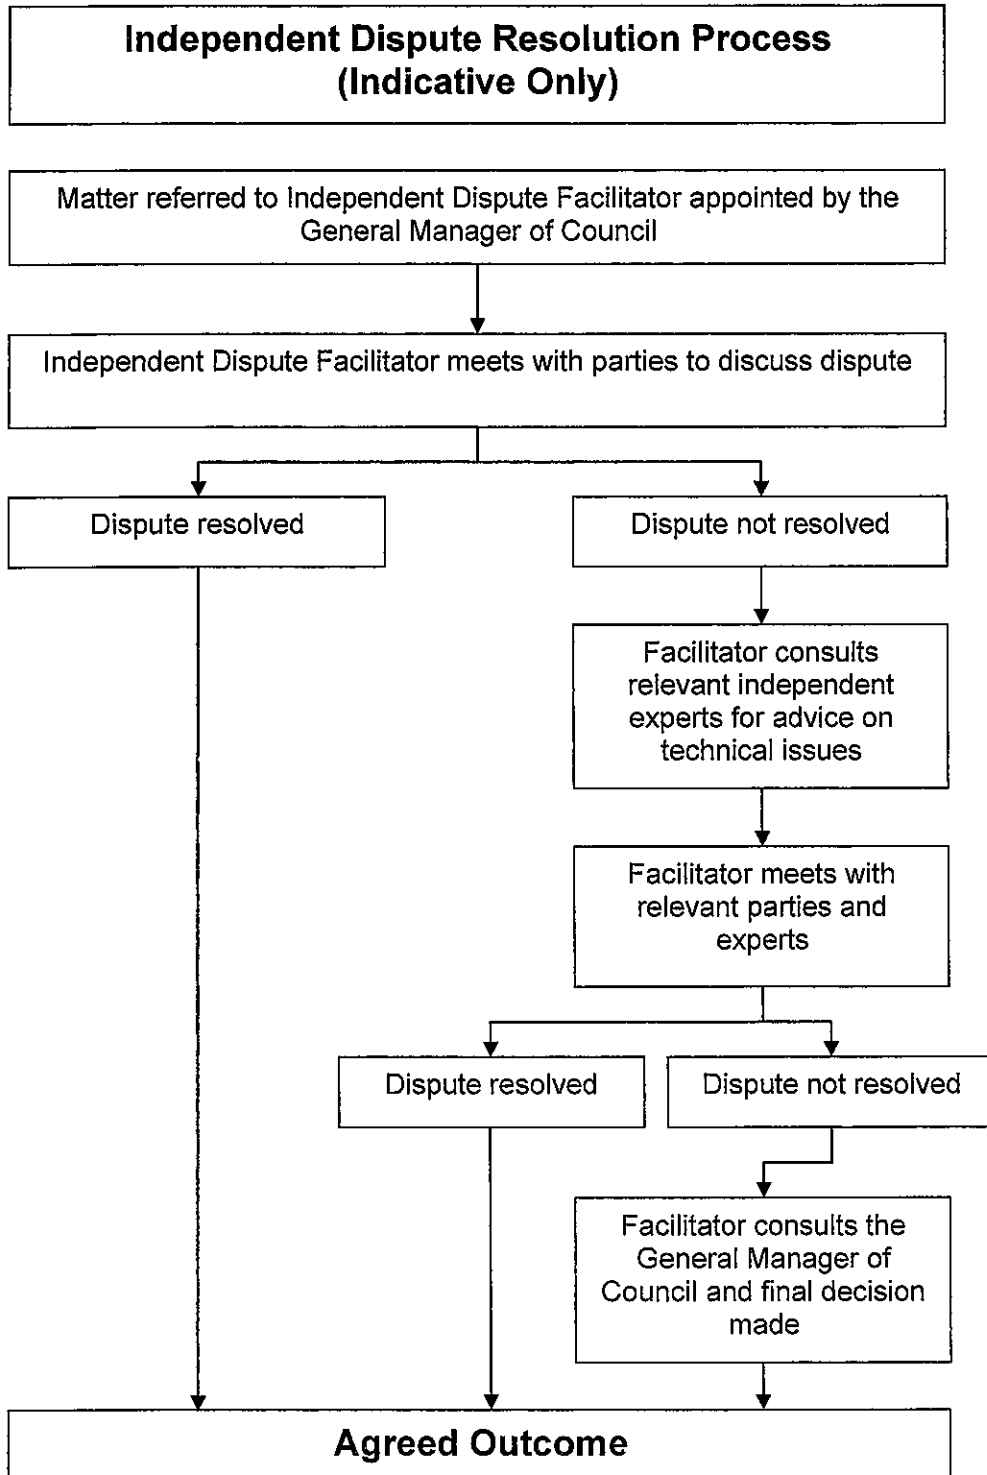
Independent Dispute Resolution Process
(Indicative Only)

Matter referred to Independent Dispute Facilitator appointed by the General Manager of Council

Independent Dispute Facilitator meets with parties to discuss dispute

Dispute resolved

Dispute not resolved

Facilitator consults relevant independent experts for advice on technical issues

Facilitator meets with relevant parties and experts

Dispute resolved

Dispute not resolved

Facilitator consults the General Manager of Council and final decision made

Agreed Outcome